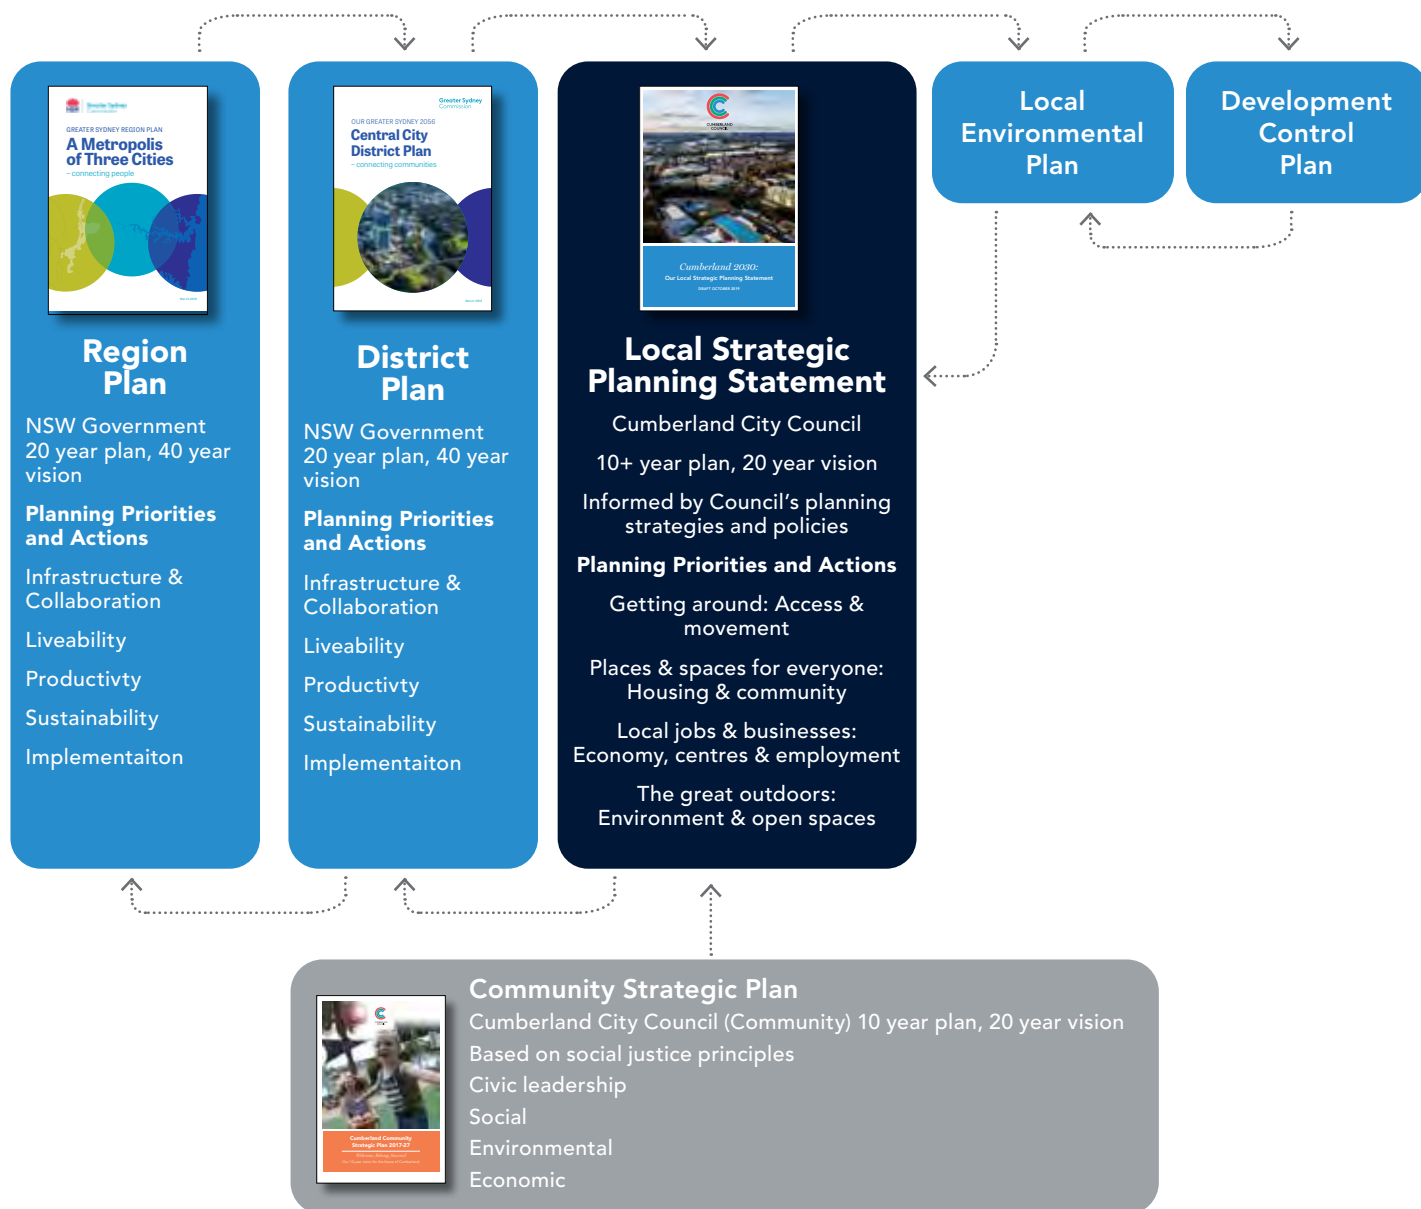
GREATER SYDNEY REGION PLAN
A Metropolis of Three Cities
– connecting people

Region Plan

NSW Government
20 year plan, 40 year vision

Planning Priorities and Actions

Infrastructure & Collaboration

Liveability

Productivty

Sustainability

Implementaiton

Greater Sydney Commission
OUR GREATER SYDNEY 2056
Central City District Plan
– connecting communities

District Plan

NSW Government
20 year plan, 40 year vision

Planning Priorities and Actions

Infrastructure & Collaboration

Liveability

Productivty

Sustainability

Implementaiton

Cumberland 2030:
Our Local Strategic Planning Statement

Local Strategic Planning Statement

Cumberland City Council

10+ year plan, 20 year vision

Informed by Council's planning strategies and policies

Planning Priorities and Actions

Getting around: Access & movement

Places & spaces for everyone: Housing & community

Local jobs & businesses: Economy, centres & employment

The great outdoors: Environment & open spaces

Local Environmental Plan

Development Control Plan

Cumberland Community Strategic Plan 2017-27

Community Strategic Plan
Cumberland City Council (Community) 10 year plan, 20 year vision
Based on social justice principles
Civic leadership
Social
Environmental
Economic